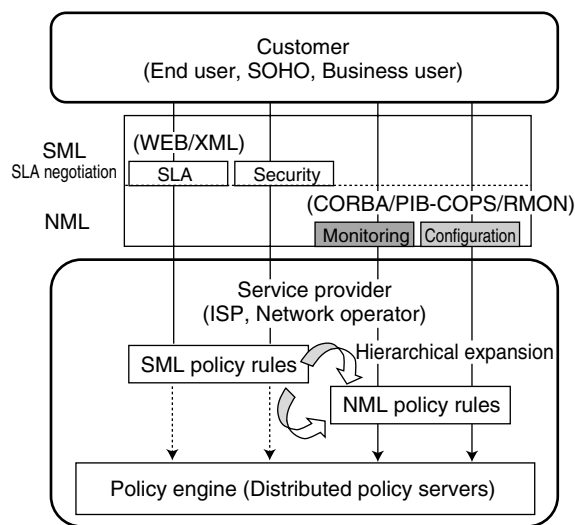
Customer
(End user, SOHO, Business user)

SML
SLA negotiation

(WEB/XML)

SLA

Security

NML

(CORBA/PIB-COPS/RMON)

Monitoring

Configuration

Service provider
(ISP, Network operator)

SML policy rules

Hierarchical expansion

NML policy rules

Policy engine (Distributed policy servers)